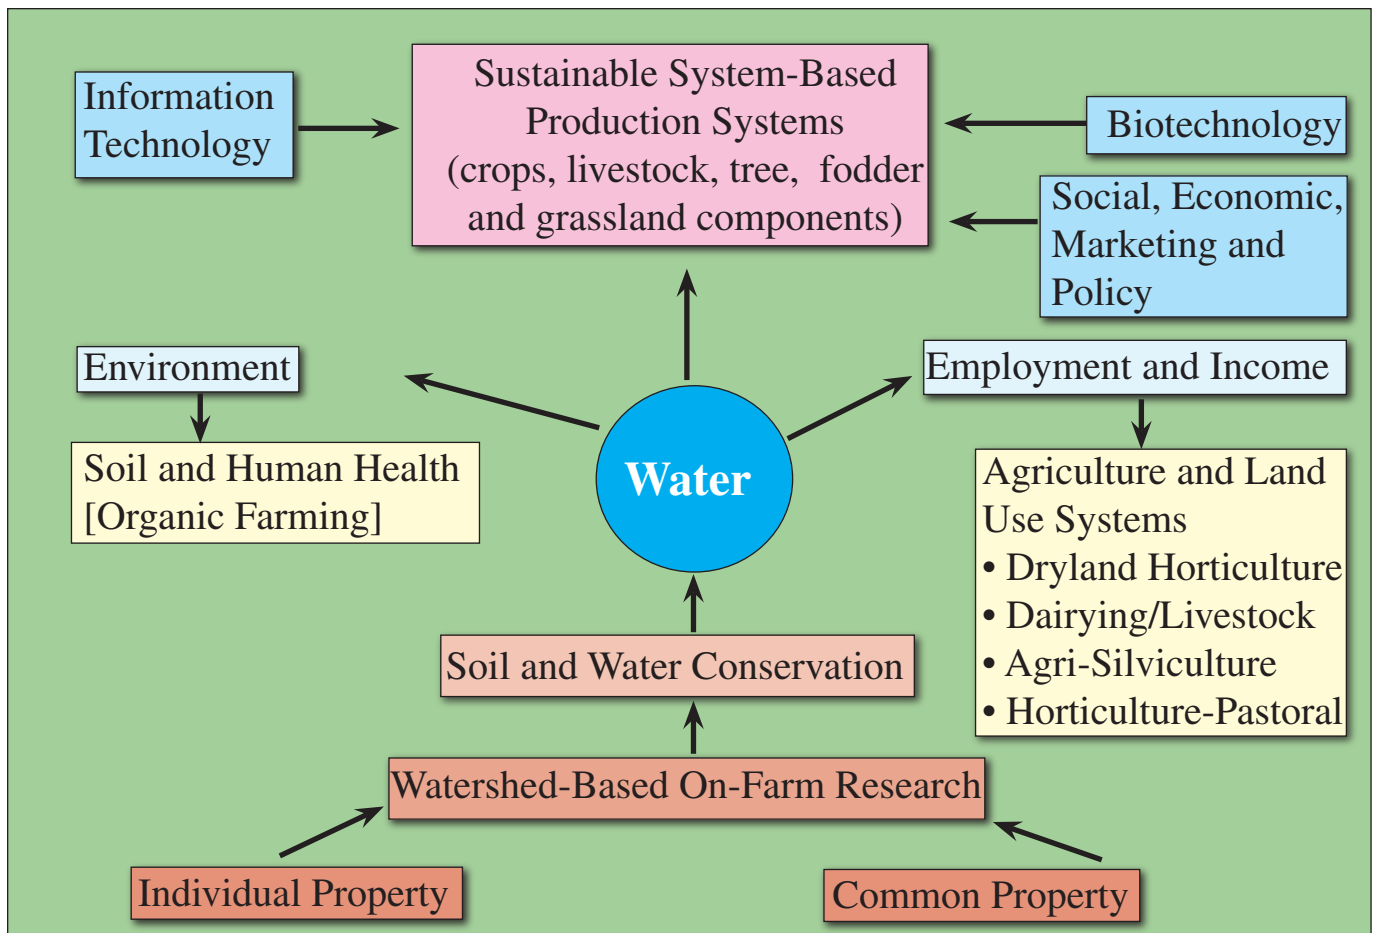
Information Technology

Sustainable System-Based Production Systems (crops, livestock, tree, fodder and grassland components)

Biotechnology

Social, Economic, Marketing and Policy

Environment

Soil and Human Health [Organic Farming]

Water

Employment and Income

Agriculture and Land Use Systems
• Dryland Horticulture
• Dairying/Livestock
• Agri-Silviculture
• Horticulture-Pastoral

Soil and Water Conservation

Watershed-Based On-Farm Research

Individual Property

Common Property